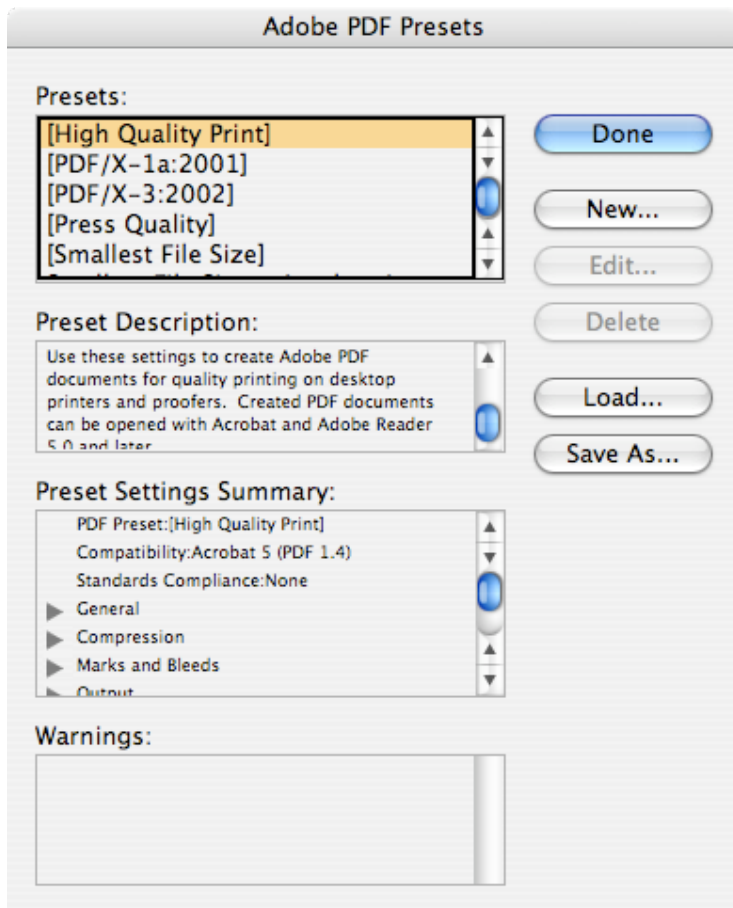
Adobe PDF Presets

Presets:

[High Quality Print]
[PDF/X-1a:2001]
[PDF/X-3:2002]
[Press Quality]
[Smallest File Size]
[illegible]

Done

New...

Edit...

Delete

Load...

Save As...

Preset Description:

Use these settings to create Adobe PDF documents for quality printing on desktop printers and proofers. Created PDF documents can be opened with Acrobat and Adobe Reader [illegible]

Preset Settings Summary:

PDF Preset:[High Quality Print]
Compatibility:Acrobat 5 (PDF 1.4)
Standards Compliance:None
General
Compression
Marks and Bleeds
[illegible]

Warnings: